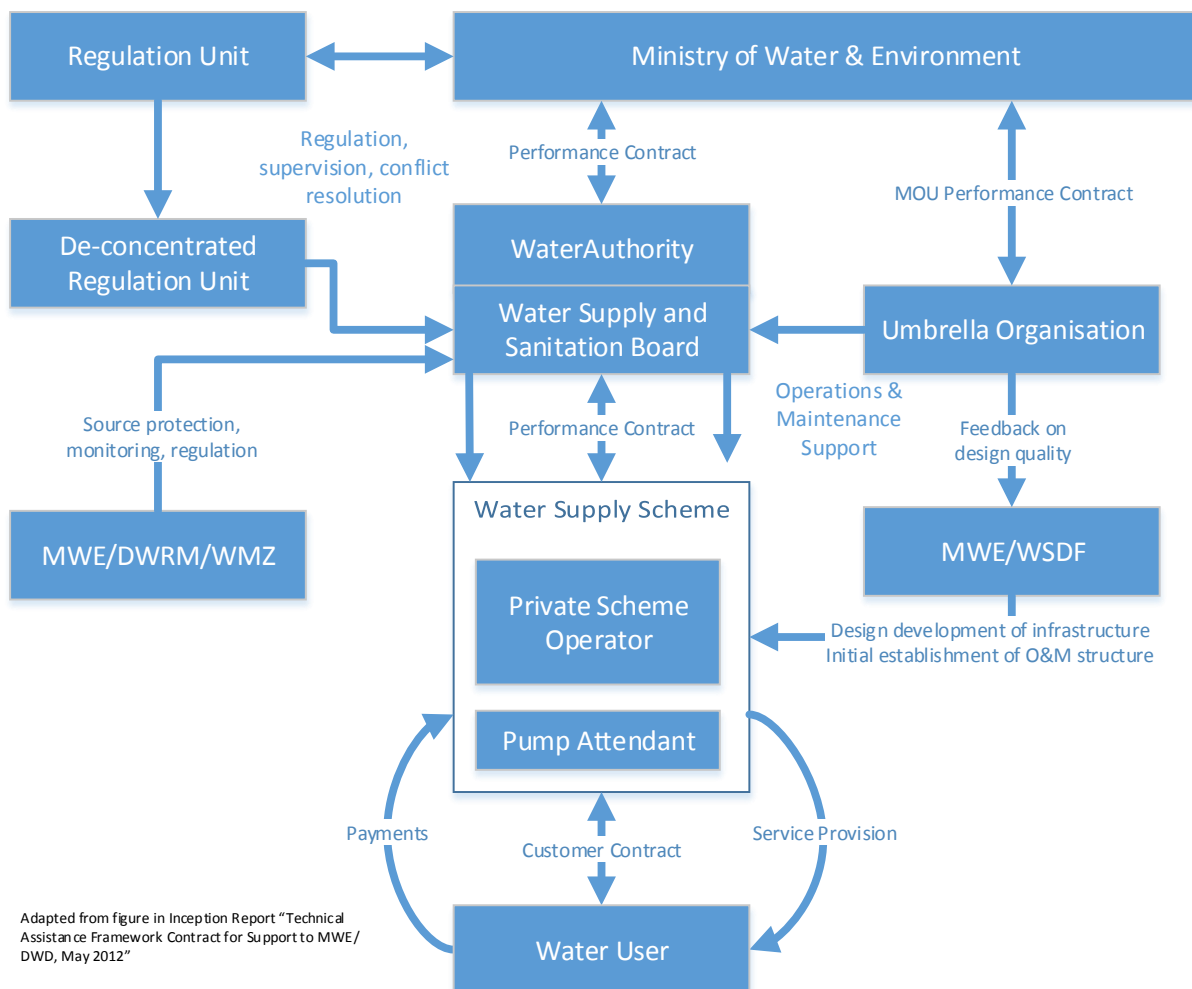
Regulation Unit

Ministry of Water & Environment

Regulation, supervision, conflict resolution

Performance Contract

MOU Performance Contract

De-concentrated Regulation Unit

WaterAuthority

Water Supply and Sanitation Board

Umbrella Organisation

Source protection, monitoring, regulation

Performance Contract

Operations & Maintenance Support

Feedback on design quality

Water Supply Scheme

MWE/DWRM/WMZ

MWE/WSDF

Private Scheme Operator

Design development of infrastructure
Initial establishment of O&M structure

Pump Attendant

Payments

Customer Contract

Service Provision

Adapted from figure in Inception Report "Technical Assistance Framework Contract for Support to MWE/ DWD, May 2012"

Water User